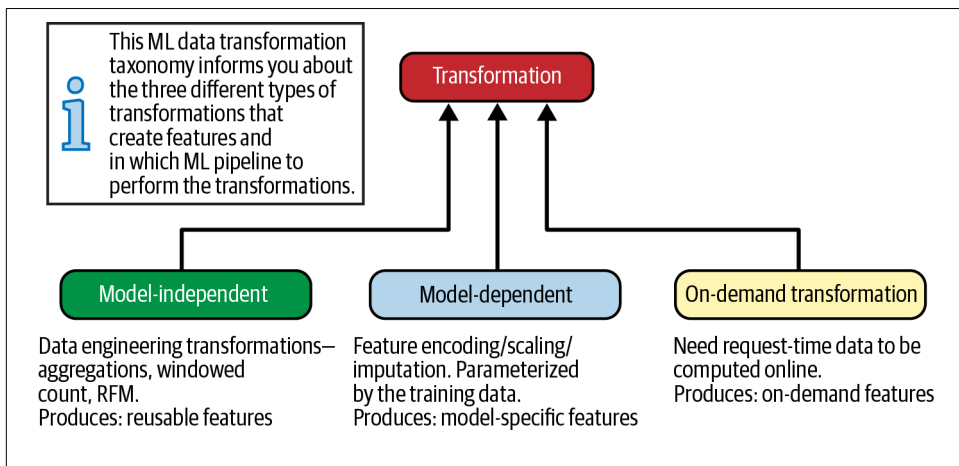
This ML data transformation taxonomy informs you about the three different types of transformations that create features and in which ML pipeline to perform the transformations.

Transformation

Model-independent

Data engineering transformations—aggregations, windowed count, RFM.
Produces: reusable features

Model-dependent

Feature encoding/scaling/imputation. Parameterized by the training data.
Produces: model-specific features

On-demand transformation

Need request-time data to be computed online.
Produces: on-demand features